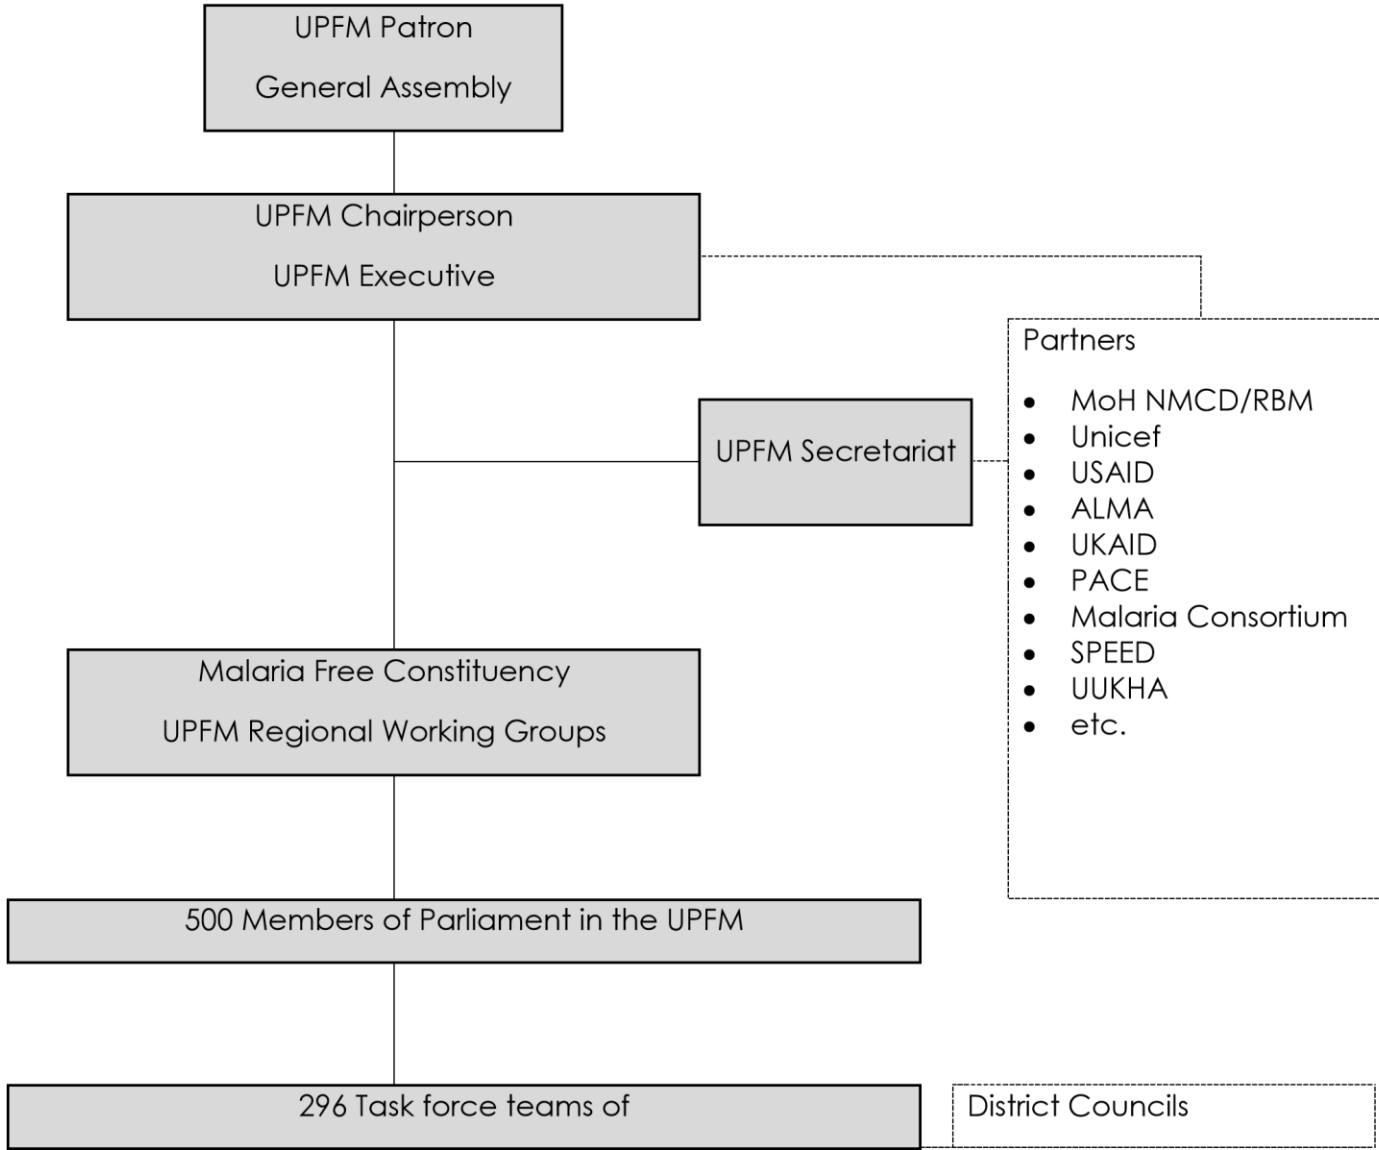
UPFM Patron

General Assembly

UPFM Chairperson

UPFM Executive

Partners

- MoH NMCD/RBM
- Unicef
- USAID
- ALMA
- UKAID
- PACE
- Malaria Consortium
- SPEED
- UUKHA
- etc.

UPFM Secretariat

Malaria Free Constituency

UPFM Regional Working Groups

500 Members of Parliament in the UPFM

296 Task force teams of

District Councils